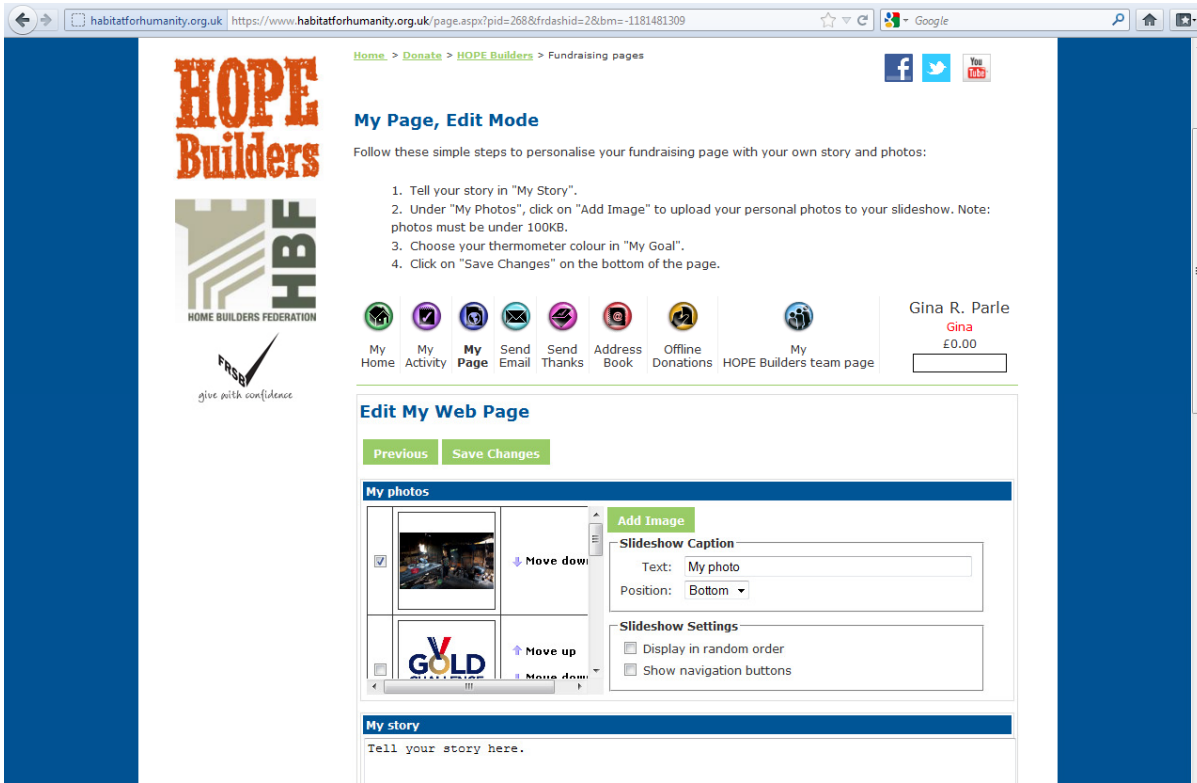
habitatforhumanity.org.uk https://www.habitatforhumanity.org.uk/page.aspx?pid=268&frdashid=2&bm=-1181481309

Google

HOPE Builders

HBF

HOME BUILDERS FEDERATION

FRSB

give with confidence

Home > Donate > HOPE Builders > Fundraising pages

You Tube

My Page, Edit Mode

Follow these simple steps to personalise your fundraising page with your own story and photos:

1. Tell your story in "My Story".
2. Under "My Photos", click on "Add Image" to upload your personal photos to your slideshow. Note: photos must be under 100KB.
3. Choose your thermometer colour in "My Goal".
4. Click on "Save Changes" on the bottom of the page.

My Home | My Activity | My Page | Send Email | Send Thanks | Address Book | Offline Donations | My HOPE Builders team page

Gina R. Parle
Gina
£0.00

Edit My Web Page

Previous Save Changes

My photos

Move down

Move up

Move down

GOLD CHALLENGE

Add Image

Slideshow Caption

Text: My photo

Position: Bottom

Slideshow Settings

Display in random order

Show navigation buttons

My story

Tell your story here.